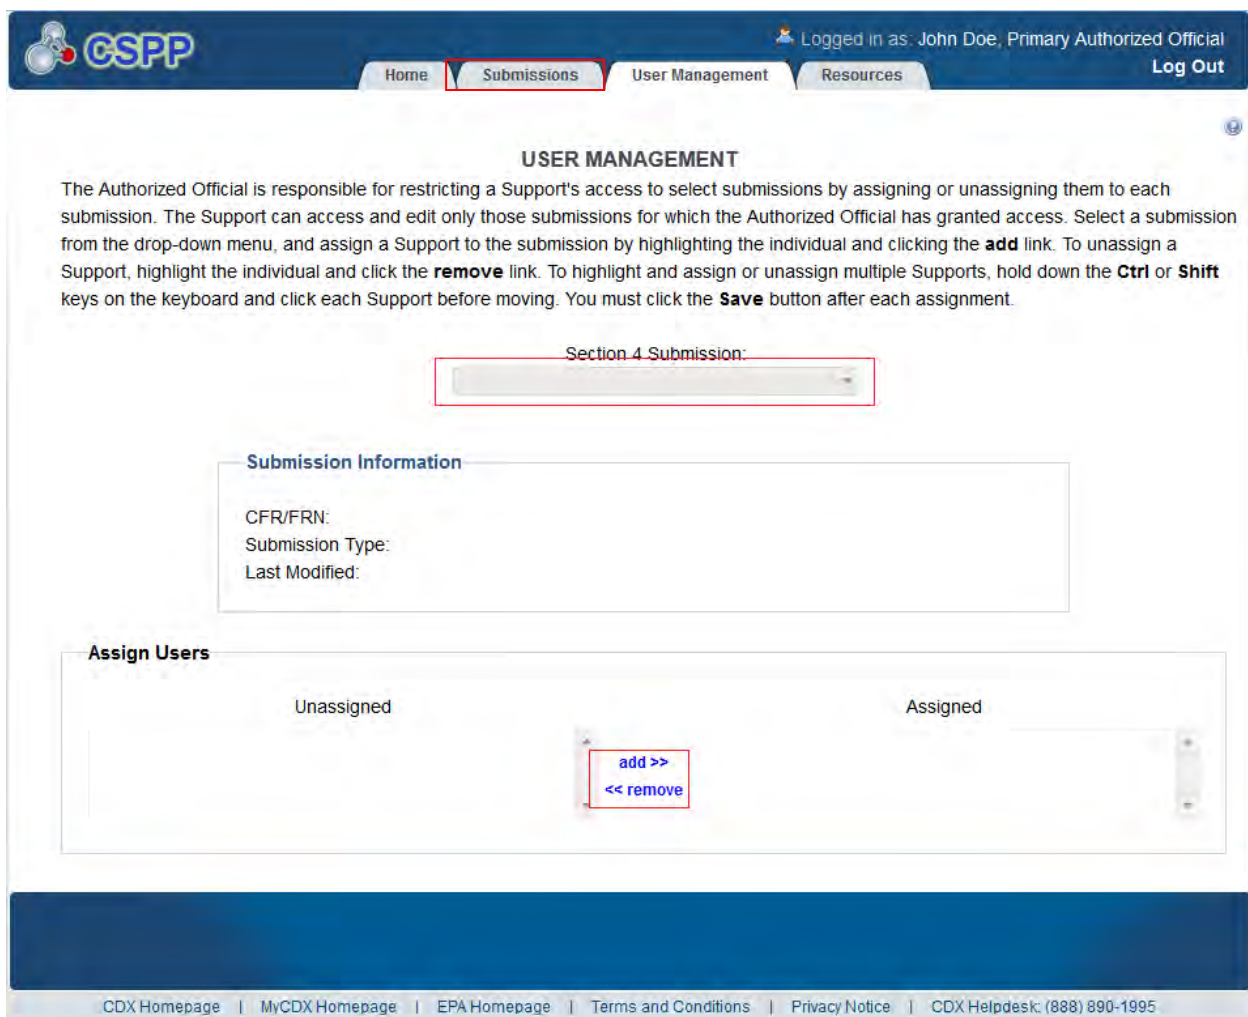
CSPP

Logged in as: John Doe, Primary Authorized Official
Log Out

Home | Submissions | User Management | Resources

USER MANAGEMENT

The Authorized Official is responsible for restricting a Support's access to select submissions by assigning or unassigning them to each submission. The Support can access and edit only those submissions for which the Authorized Official has granted access. Select a submission from the drop-down menu, and assign a Support to the submission by highlighting the individual and clicking the **add** link. To unassign a Support, highlight the individual and click the **remove** link. To highlight and assign or unassign multiple Supports, hold down the **Ctrl** or **Shift** keys on the keyboard and click each Support before moving. You must click the **Save** button after each assignment.

Section 4 Submission:

Submission Information

CFR/FRN:
Submission Type:
Last Modified:

Assign Users

Unassigned

Assigned

add >>
<< remove

CDX Homepage | MyCDX Homepage | EPA Homepage | Terms and Conditions | Privacy Notice | CDX Helpdesk: (888) 890-1995